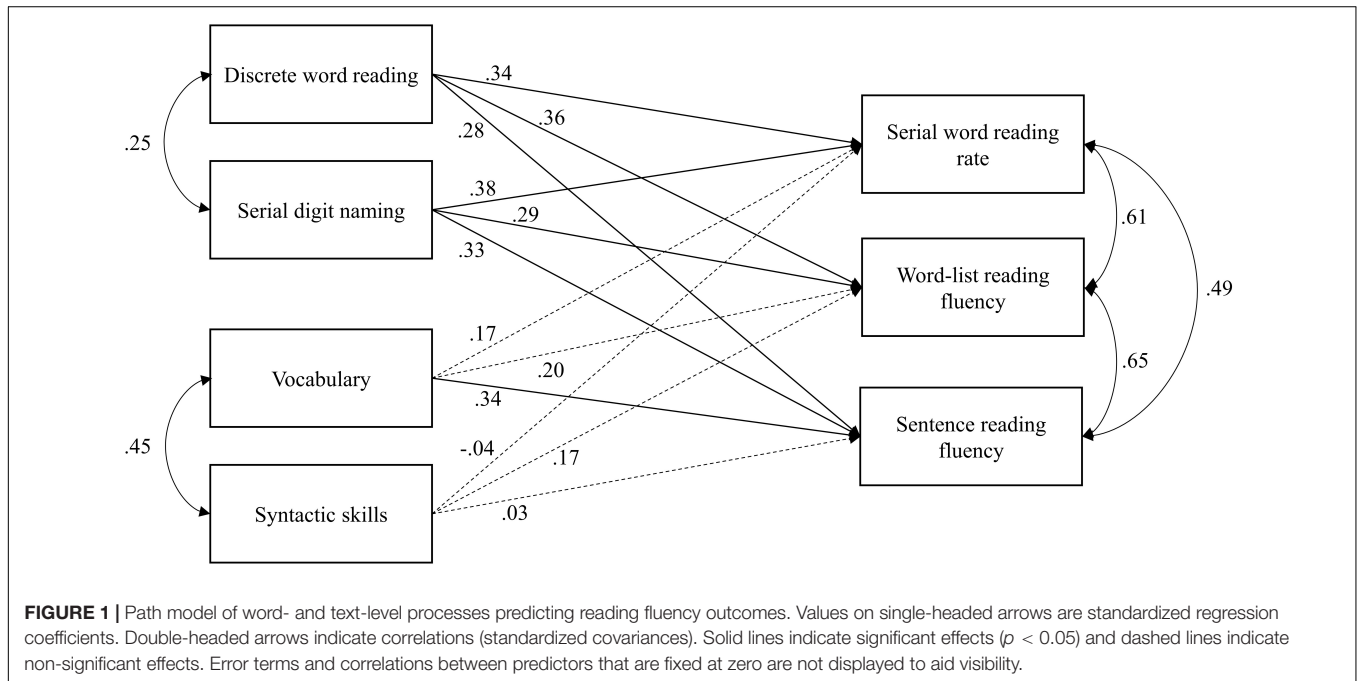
Discrete word reading

.34

.36

.28

.25

Serial digit naming

.38

.29

.33

Serial word reading rate

.61

Word-list reading fluency

.49

.65

Sentence reading fluency

.17

Vocabulary

.20

.34

.45

-.04

.17

Syntactic skills

.03

**FIGURE 1 |** Path model of word- and text-level processes predicting reading fluency outcomes. Values on single-headed arrows are standardized regression coefficients. Double-headed arrows indicate correlations (standardized covariances). Solid lines indicate significant effects ($p < 0.05$) and dashed lines indicate non-significant effects. Error terms and correlations between predictors that are fixed at zero are not displayed to aid visibility.